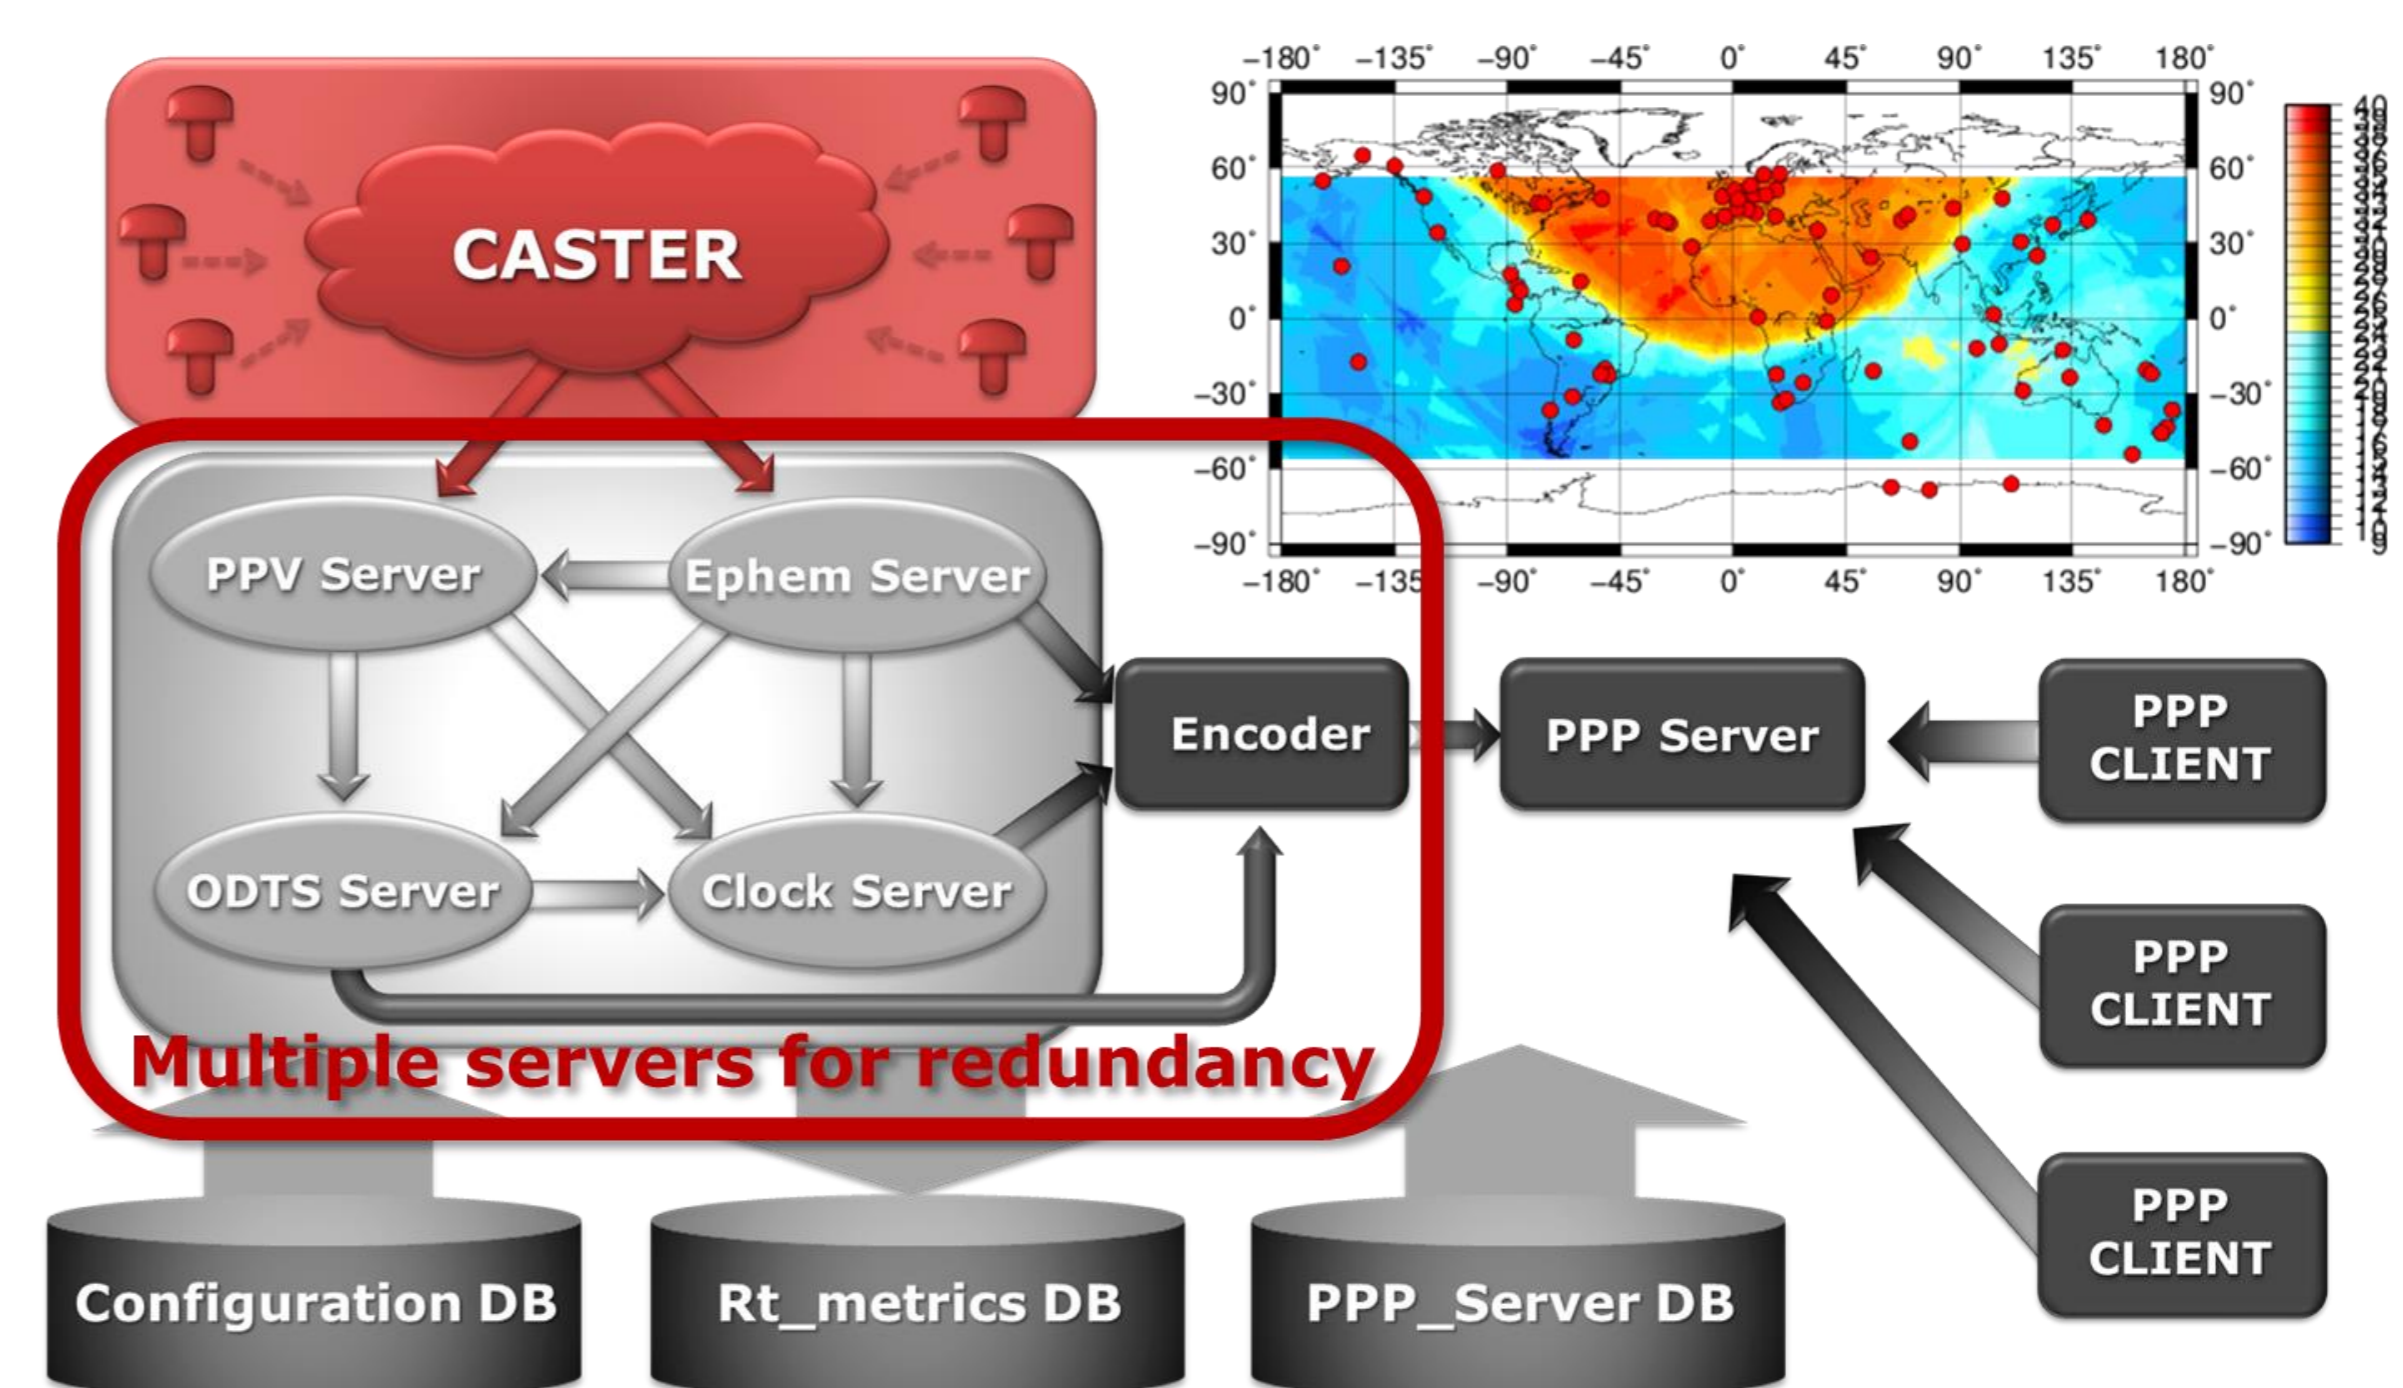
CASTER

−180° −135° −90° −45° 0° 45° 90° 135° 180°
90° 60° 30° 0° −30° −60° −90°
90° 60° 30° 0° −30° −60° −90°
−180° −135 −90° −45° 0° 45° 90° 135° 180°
40 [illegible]

PPV Server
Ephem Server
ODTS Server
Clock Server
Encoder
PPP Server
PPP CLIENT
PPP CLIENT
PPP CLIENT

Multiple servers for redundancy

Configuration DB
Rt_metrics DB
PPP_Server DB